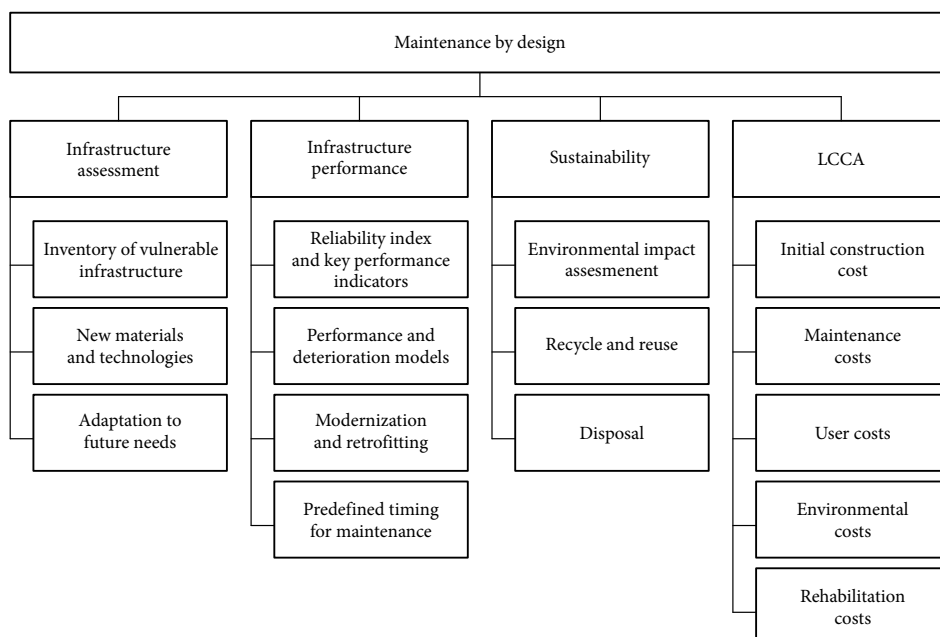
Maintenance by design

Infrastructure assessment

Inventory of vulnerable infrastructure

New materials and technologies

Adaptation to future needs

Infrastructure performance

Reliability index and key performance indicators

Performance and deterioration models

Modernization and retrofitting

Predefined timing for maintenance

Sustainability

Environmental impact assesmenent

Recycle and reuse

Disposal

LCCA

Initial construction cost

Maintenance costs

User costs

Environmental costs

Rehabilitation costs